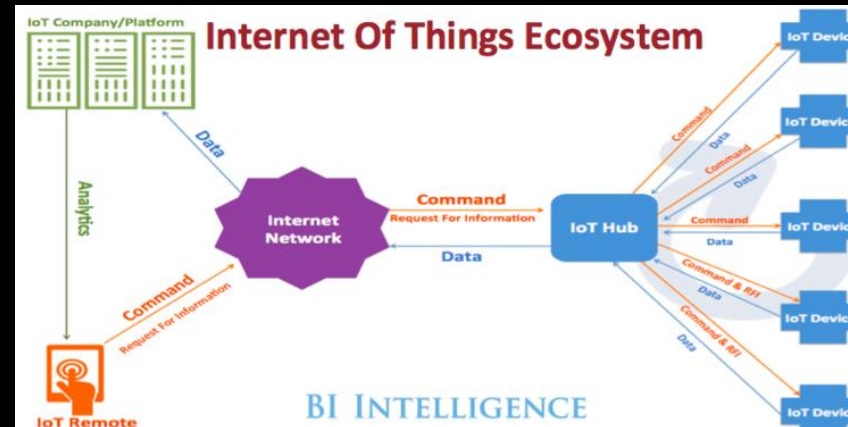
IoT Company/Platform

Internet Of Things Ecosystem

Data

Analytics

Internet Network

Command
Request For Information

Data

IoT Hub

Command
Request For Information

IoT Remote

BI INTELLIGENCE

Command
Data
Command
Data
Command
Data
Command & RFI
Data
Command & RFI
Data

IoT Devic
IoT Devic
IoT Devic
IoT Devic
IoT Devic